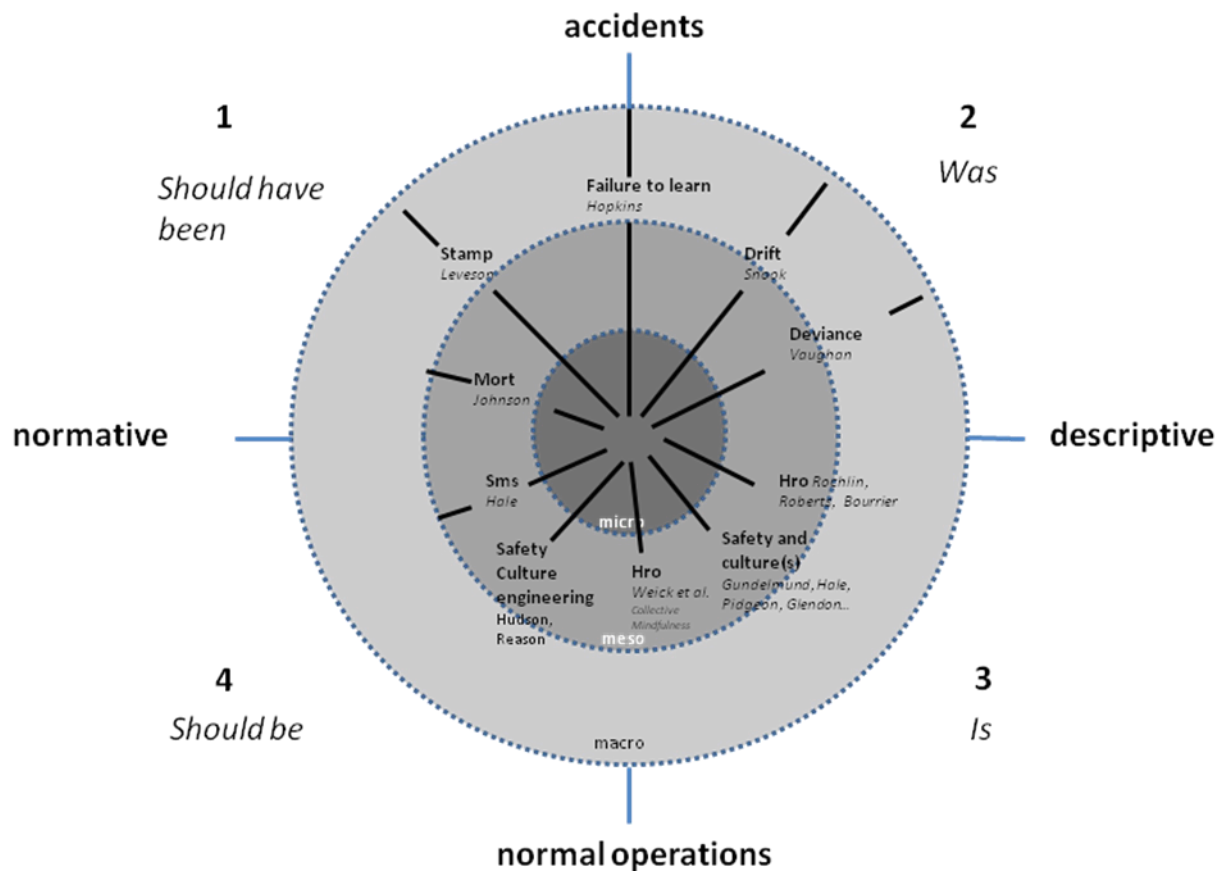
accidents

1

Should have been

2

Was

Failure to learn
Hopkins

Stamp
Leveson

Drift
Snook

Deviance
Vaughan

Mort
Johnson

normative

descriptive

Sms
Hale

Hro Roghlin, Roberts, Bourrier

micro

Safety Culture engineering
Hudson, Reason

Hro
Weick et al.
Collective Mindfulness

Safety and culture(s)
Gundelmund, Hale, Pidgeon, Glendon...

meso

4

Should be

3

Is

macro

normal operations